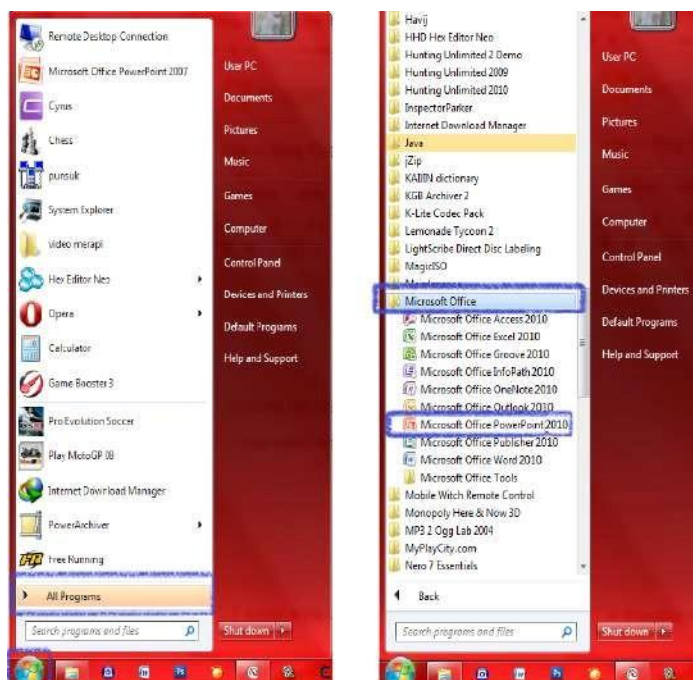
Remote Desktop Connection
Microsoft Office PowerPoint 2007
Cyrus
Chess
punsuk
System Explorer
video merapi
Hex Editor Neo
Opera
Calculator
Game Booster 3
Pro Evolution Soccer
Play MotoGP 08
Internet Download Manager
PowerArchiver
Free Running
All Programs
Search programs and files

User PC
Documents
Pictures
Music
Games
Computer
Control Panel
Devices and Printers
Default Programs
Help and Support
Shut down

Havij
HHD Hex Editor Neo
Hunting Unlimited 2 Demo
Hunting Unlimited 2009
Hunting Unlimited 2010
InspectorParker
Internet Download Manager
Java
jZip
KABN dictionary
KGB Archiver 2
K-Lite Codec Pack
Lemonade Tycoon 2
LightScribe Direct Disc Labeling
MagicISO
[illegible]
Microsoft Office
Microsoft Office Access 2010
Microsoft Office Excel 2010
Microsoft Office Groove 2010
Microsoft Office InfoPath 2010
Microsoft Office OneNote 2010
Microsoft Office Outlook 2010
Microsoft Office PowerPoint 2010
Microsoft Office Publisher 2010
Microsoft Office Word 2010
Microsoft Office Tools
Mobile Witch Remote Control
Monopoly Here & Now 3D
MP3 2 Ogg Lab 2004
MyPlayCity.com
Nero 7 Essentials
Back
Search programs and files

User PC
Documents
Pictures
Music
Games
Computer
Control Panel
Devices and Printers
Default Programs
Help and Support
Shut down